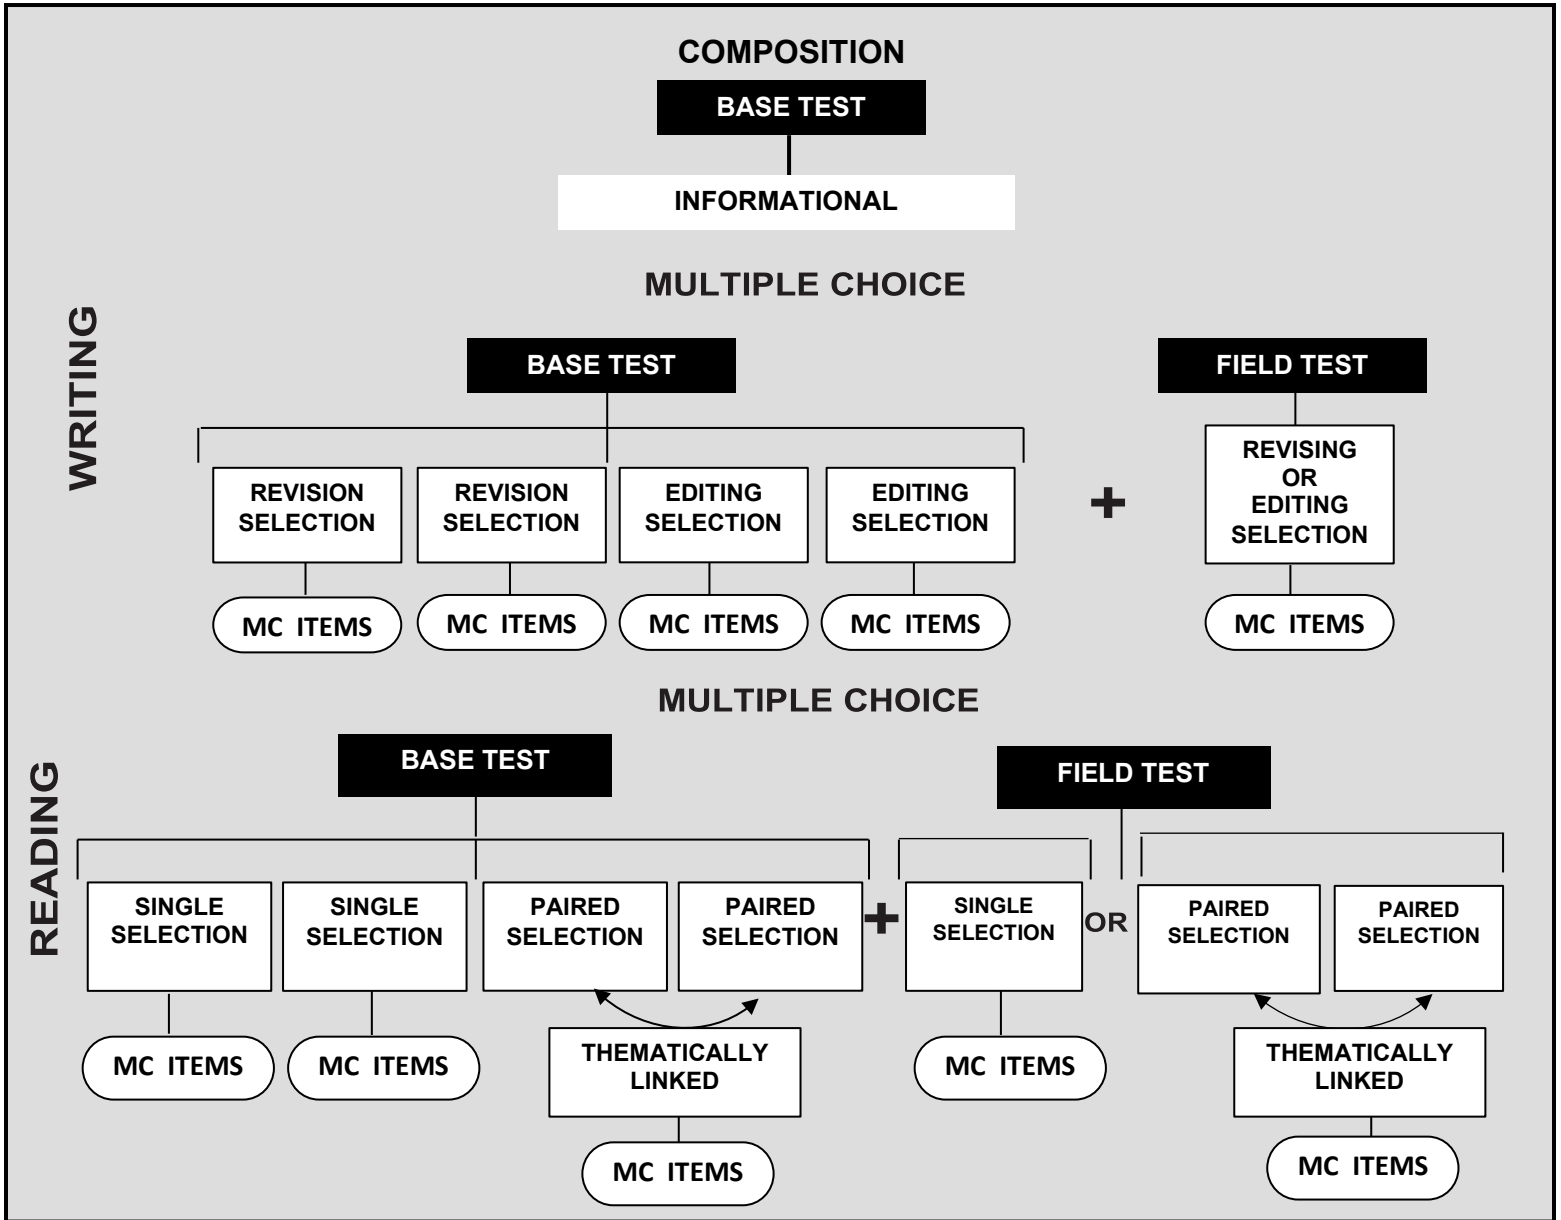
WRITING

COMPOSITION

BASE TEST

INFORMATIONAL

MULTIPLE CHOICE

BASE TEST

REVISION SELECTION

MC ITEMS

REVISION SELECTION

MC ITEMS

EDITING SELECTION

MC ITEMS

EDITING SELECTION

MC ITEMS

+

FIELD TEST

REVISING OR EDITING SELECTION

MC ITEMS

READING

MULTIPLE CHOICE

BASE TEST

SINGLE SELECTION

MC ITEMS

SINGLE SELECTION

MC ITEMS

PAIRED SELECTION

PAIRED SELECTION

THEMATICALLY LINKED

MC ITEMS

+

FIELD TEST

SINGLE SELECTION

MC ITEMS

OR

PAIRED SELECTION

PAIRED SELECTION

THEMATICALLY LINKED

MC ITEMS